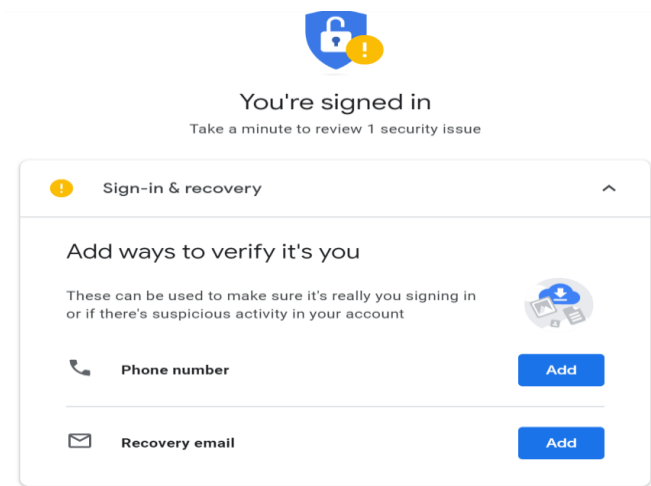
You're signed in

Take a minute to review 1 security issue

Sign-in & recovery

Add ways to verify it's you

These can be used to make sure it's really you signing in or if there's suspicious activity in your account

Phone number

Add

Recovery email

Add